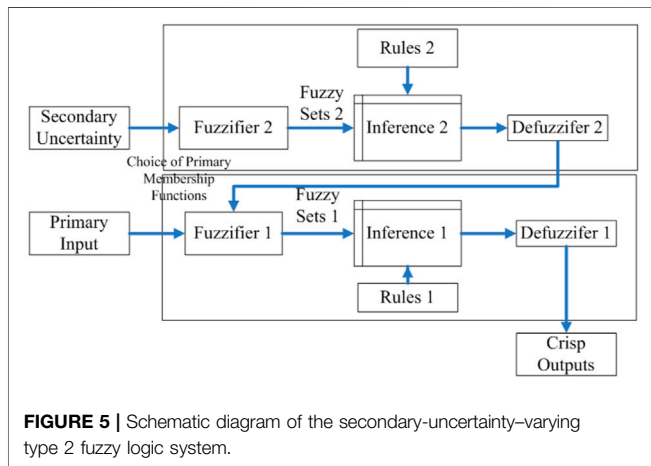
Rules 2

Secondary Uncertainty

Fuzzifier 2

Fuzzy Sets 2

Inference 2

Defuzzifer 2

Choice of Primary Membership Functions

Fuzzy Sets 1

Primary Input

Fuzzifier 1

Inference 1

Defuzzifer 1

Rules 1

Crisp Outputs

**FIGURE 5 |** Schematic diagram of the secondary-uncertainty–varying type 2 fuzzy logic system.